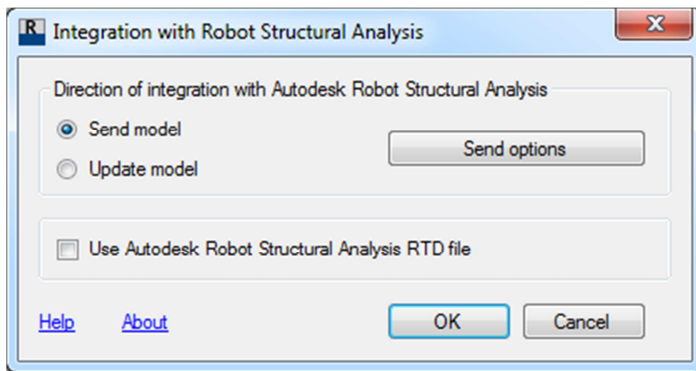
R Integration with Robot Structural Analysis

Direction of integration with Autodesk Robot Structural Analysis

Send model

Update model

Send options

Use Autodesk Robot Structural Analysis RTD file

Help About

OK

Cancel